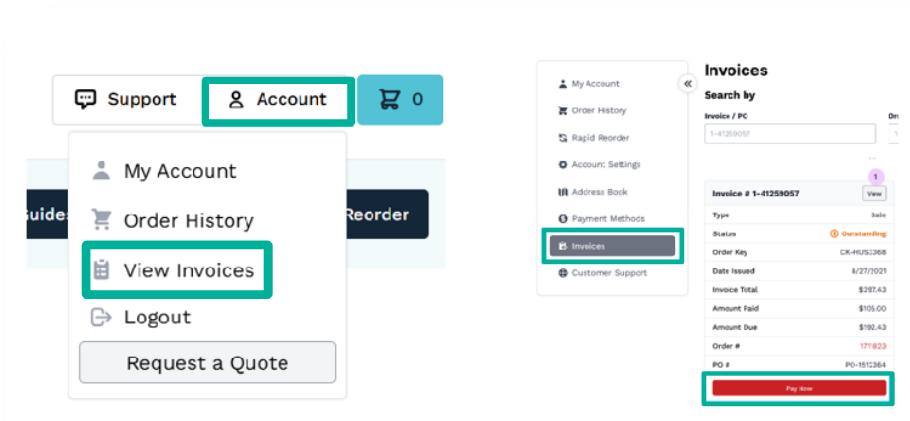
Support Account 0

My Account
Order History
View Invoices
Logout
Request a Quote

uides Reorder

My Account
Order History
Rapid Reorder
Account Settings
Address Book
Payment Methods
Invoices
Customer Support

Invoices
Search by
Invoice / PO
1-41259057
Or

1
Invoice # 1-41259057 View

| Type | Sale |
|---|---|
| Status | Outstanding |
| Order Key | CK-HUS3368 |
| Date Issued | 8/27/2021 |
| Invoice Total | $297.43 |
| Amount Paid | $105.00 |
| Amount Due | $192.43 |
| Order # | 171823 |
| PO # | PO-1513364 |

Pay Now